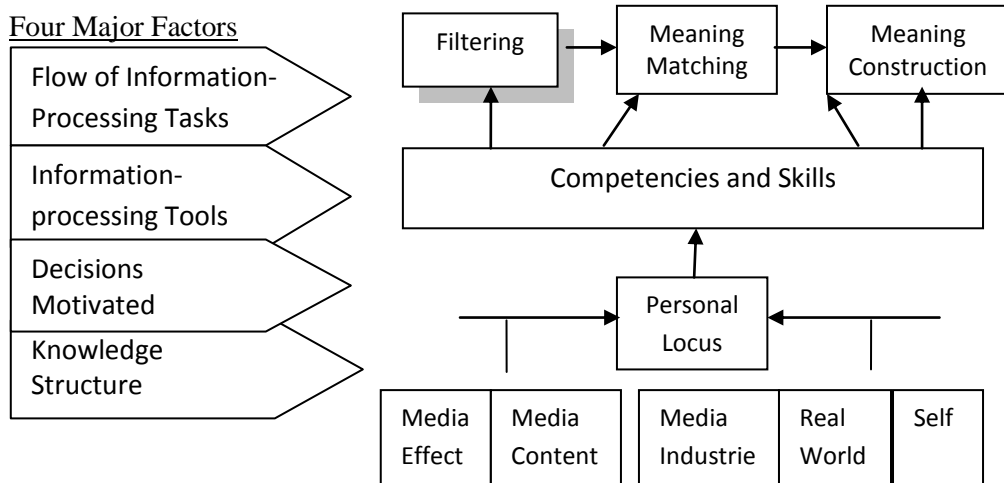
Four Major Factors

Flow of Information-Processing Tasks

Information-processing Tools

Decisions Motivated

Knowledge Structure

Filtering

Meaning Matching

Meaning Construction

Competencies and Skills

Personal Locus

| Media Effect | Media Content |
|---|---|

| Media Industrie | Real World | Self |
|---|---|---|